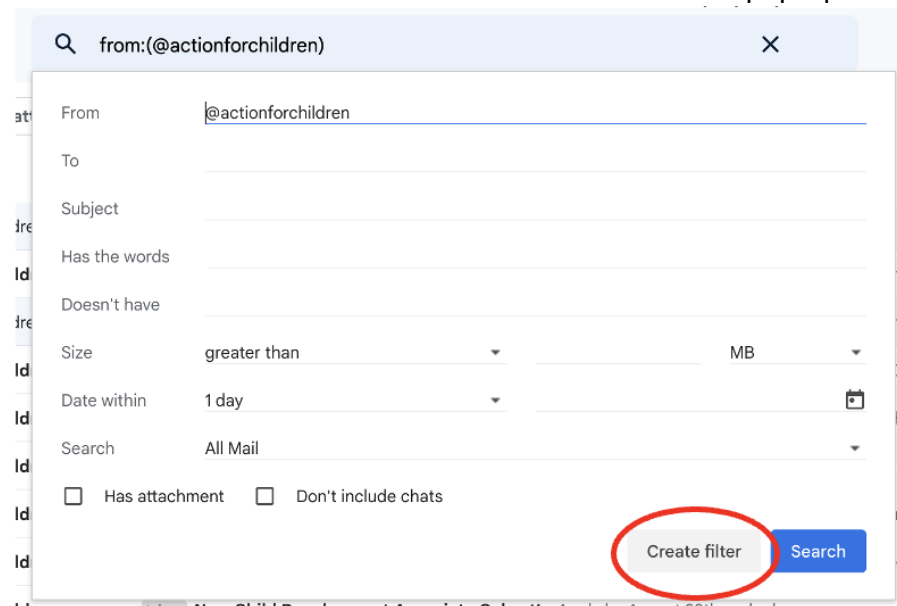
from:(@actionforchildren)

From @actionforchildren

To

Subject

Has the words

Doesn't have

Size greater than MB

Date within 1 day

Search All Mail

Has attachment

Don't include chats

Create filter

Search